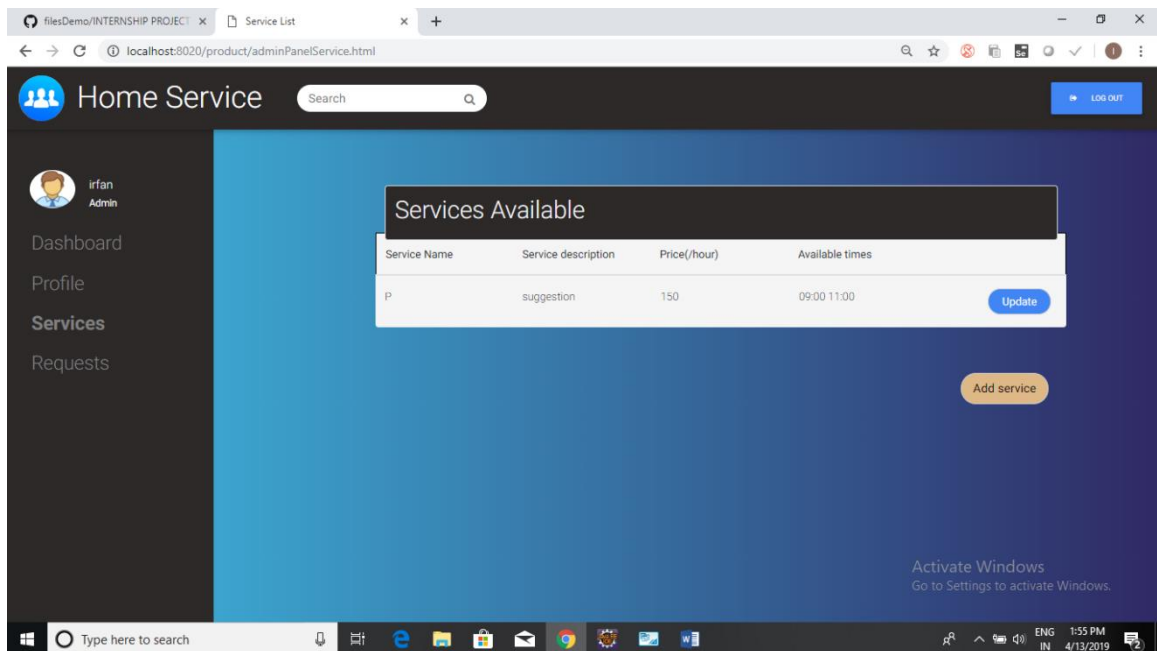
filesDemo/INTERNSHIP PROJECT ×
Service List ×
+
localhost:8020/product/adminPanelService.html

Home Service
Search
LOG OUT

irfan
Admin
Dashboard
Profile
Services
Requests

Services Available

| Service Name | Service description | Price(/hour) | Available times | |
|---|---|---|---|---|
| P | suggestion | 150 | 09:00 11:00 | Update |

Add service

Activate Windows
Go to Settings to activate Windows.

Type here to search
ENG IN 1:55 PM 4/13/2019